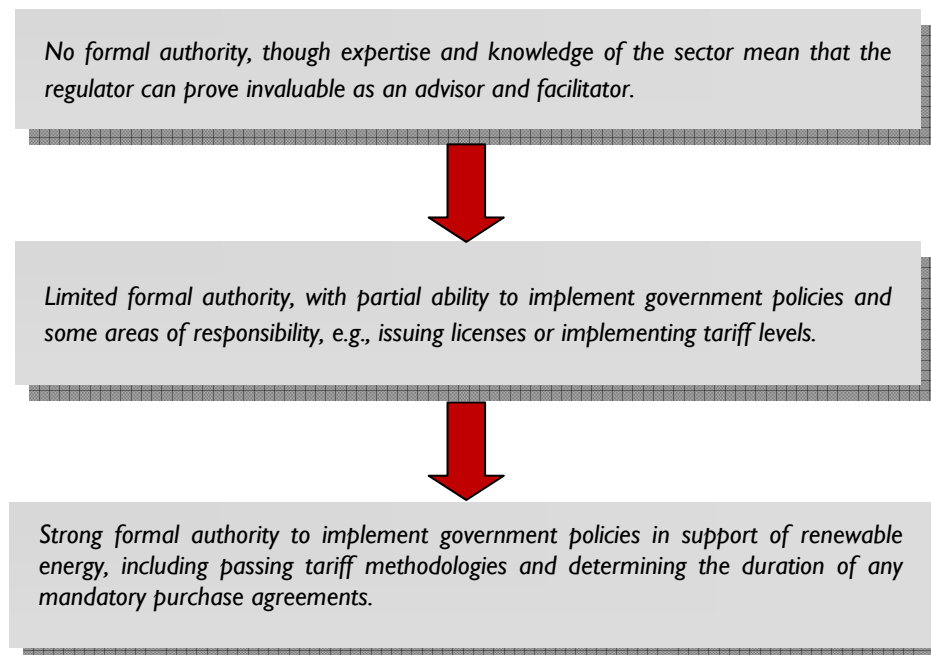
No formal authority, though expertise and knowledge of the sector mean that the regulator can prove invaluable as an advisor and facilitator.

Limited formal authority, with partial ability to implement government policies and some areas of responsibility, e.g., issuing licenses or implementing tariff levels.

Strong formal authority to implement government policies in support of renewable energy, including passing tariff methodologies and determining the duration of any mandatory purchase agreements.